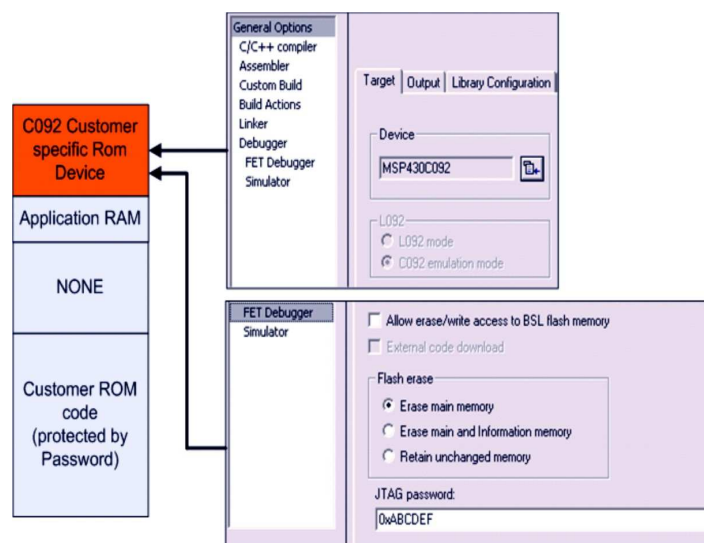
C092 Customer specific Rom Device

Application RAM

NONE

Customer ROM code (protected by Password)

General Options
C/C++ compiler
Assembler
Custom Build
Build Actions
Linker
Debugger
FET Debugger
Simulator

Target | Output | Library Configuration

Device

MSP430C092

L092

L092 mode

C092 emulation mode

FET Debugger
Simulator

Allow erase/write access to BSL flash memory

External code download

Flash erase

Erase main memory

Erase main and Information memory

Retain unchanged memory

JTAG password:

0xABCDEF